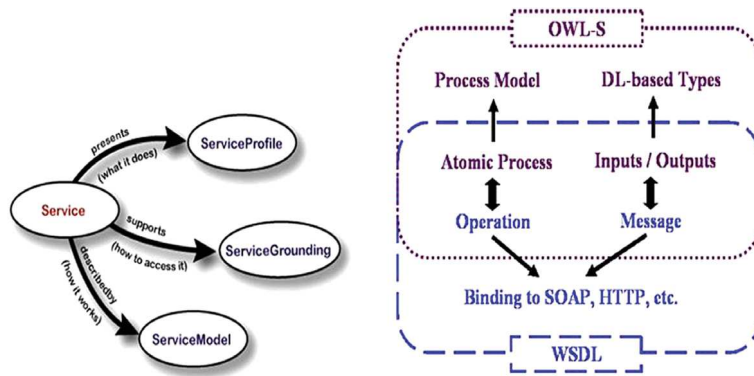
Service

presents
(what it does)

ServiceProfile

supports
(how to access it)

ServiceGrounding

describedby
(how it works)

ServiceModel

OWL-S

Process Model

DL-based Types

Atomic Process

Inputs / Outputs

Operation

Message

Binding to SOAP, HTTP, etc.

WSDL